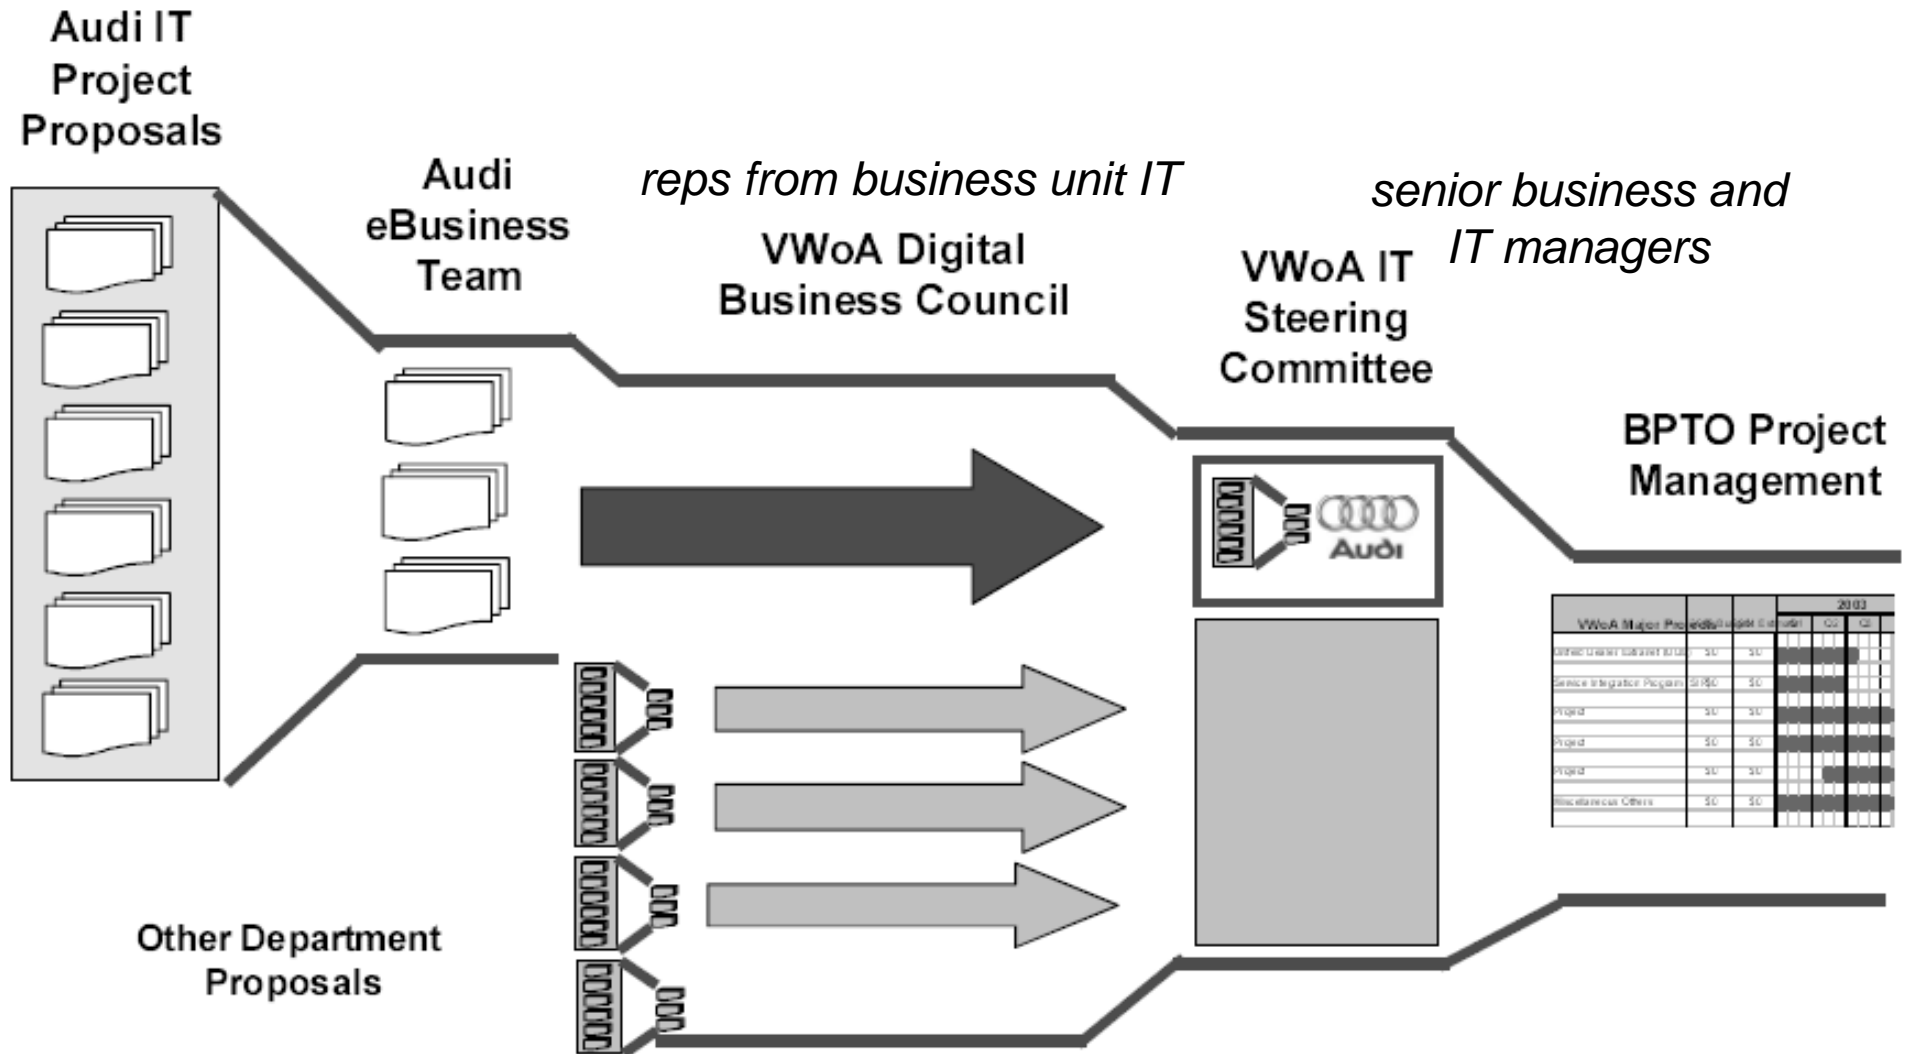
Audi IT Project Proposals

Audi eBusiness Team

reps from business unit IT

VWoA Digital Business Council

senior business and IT managers

VWoA IT Steering Committee

Audi

BPTO Project Management

| VWoA Major Projects | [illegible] | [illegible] | 2003 |
|---|---|---|---|
| Unified Dealer Extranet ([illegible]) | \$0 | \$0 | |
| Service Integrator Program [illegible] | \$0 | \$0 | |
| Project | \$0 | \$0 | |
| Project | \$0 | \$0 | |
| Project | \$0 | \$0 | |
| Miscellaneous Others | \$0 | \$0 | |

Other Department Proposals